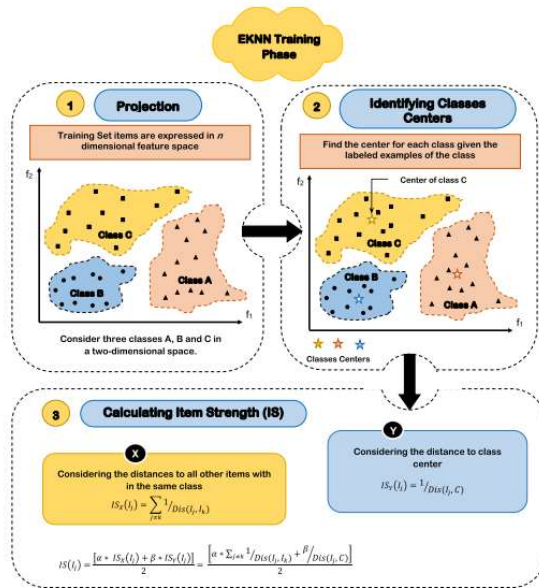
EKNN Training Phase

1

Projection

Training Set items are expressed in $n$ dimensional feature space

$f_2$

Class C

Class B

Class A

$f_1$

Consider three classes A, B and C in a two-dimensional space.

2

Identifying Classes Centers

Find the center for each class given the labeled examples of the class

$f_2$

Center of class C

Class C

Class B

Class A

$f_1$

Classes Centers

3

Calculating Item Strength (IS)

X

Considering the distances to all other items with in the same class

$IS_X(I_j) = \sum_{j \neq k} {}^{1}/_{Dis(I_j, I_k)}$

Y

Considering the distance to class center

$IS_Y(I_j) = {}^{1}/_{Dis(I_j, C)}$

$IS(I_j) = \frac{[\alpha * IS_X(I_j) + \beta * IS_Y(I_j)]}{2} = \frac{\left[\alpha * \sum_{j \neq k} {}^{1}/_{Dis(I_j, I_k)} + {}^{\beta}/_{Dis(I_j, C)}\right]}{2}$